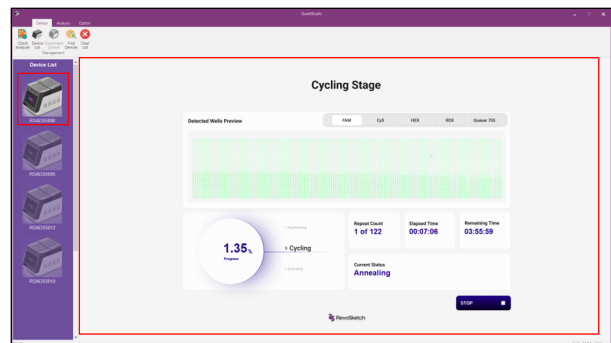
QuantStudio

Device Analysis Option

Check Analyzer Device List Disconnect Device Find Device Clear List
Management

Device List

RSADS3008

RSADS3009

RSADS3012

RSADS3010

Cycling Stage

Detected Wells Preview

FAM Cy5 HEX ROX Quasar 705

1.35%
Progress

Preheating
Cycling
Scanning

Repeat Count
1 of 122

Elapsed Time
00:07:06

Remaining Time
03:55:59

Current Status
Annealing

STOP

RevoSketch